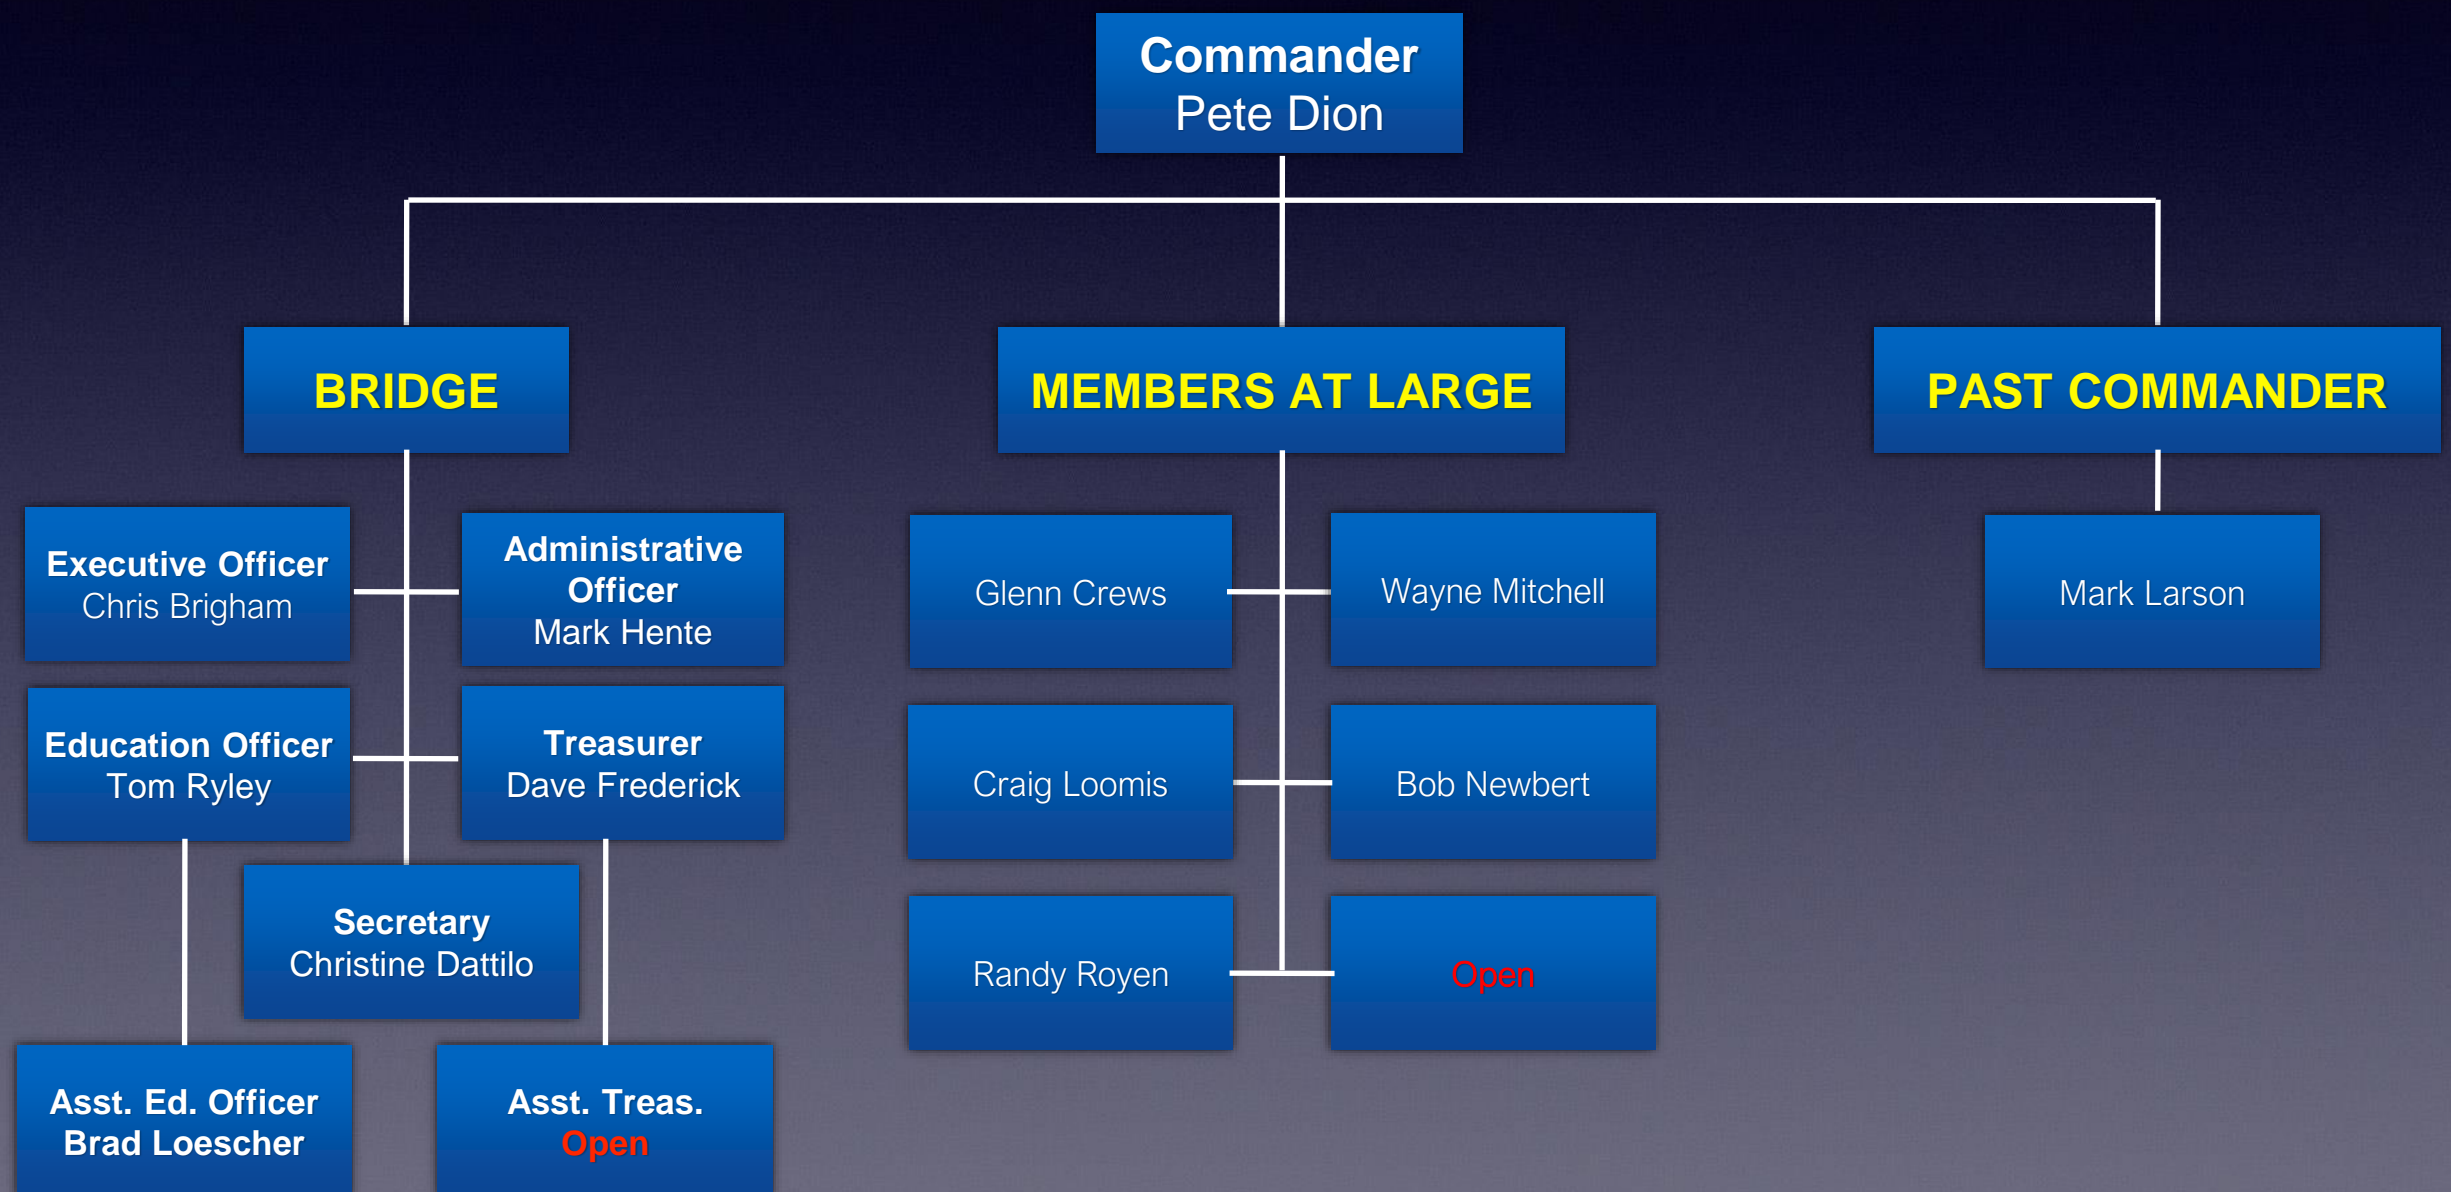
Commander
Pete Dion

BRIDGE

MEMBERS AT LARGE

PAST COMMANDER

Executive Officer
Chris Brigham

Administrative Officer
Mark Hente

Education Officer
Tom Ryley

Treasurer
Dave Frederick

Secretary
Christine Dattilo

Asst. Ed. Officer
Brad Loescher

Asst. Treas.
Open

Glenn Crews

Wayne Mitchell

Craig Loomis

Bob Newbert

Randy Royen

Open

Mark Larson